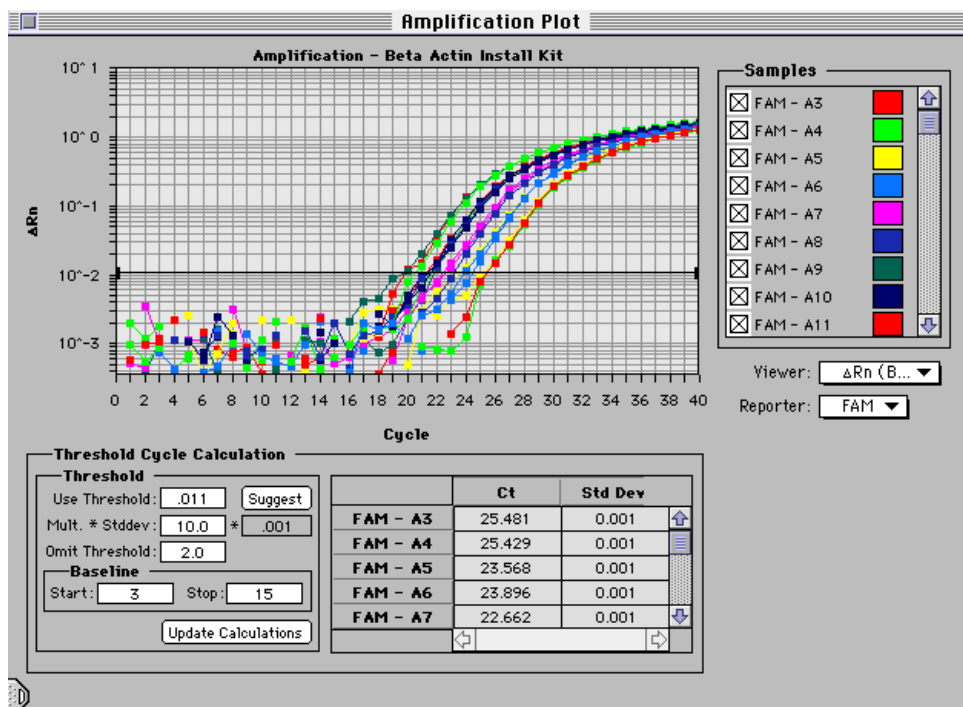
Amplification Plot

Amplification - Beta Actin Install Kit

10^1
10^0
10^-1
10^-2
10^-3

ΔRn

0 2 4 6 8 10 12 14 16 18 20 22 24 26 28 30 32 34 36 38 40

Cycle

Samples
FAM - A3
FAM - A4
FAM - A5
FAM - A6
FAM - A7
FAM - A8
FAM - A9
FAM - A10
FAM - A11

Viewer: ΔRn (B...
Reporter: FAM

Threshold Cycle Calculation
Threshold
Use Threshold: .011 Suggest
Mult. * Stddev: 10.0 * .001
Omit Threshold: 2.0
Baseline
Start: 3 Stop: 15
Update Calculations

| | Ct | Std Dev |
|---|---|---|
| FAM - A3 | 25.481 | 0.001 |
| FAM - A4 | 25.429 | 0.001 |
| FAM - A5 | 23.568 | 0.001 |
| FAM - A6 | 23.896 | 0.001 |
| FAM - A7 | 22.662 | 0.001 |